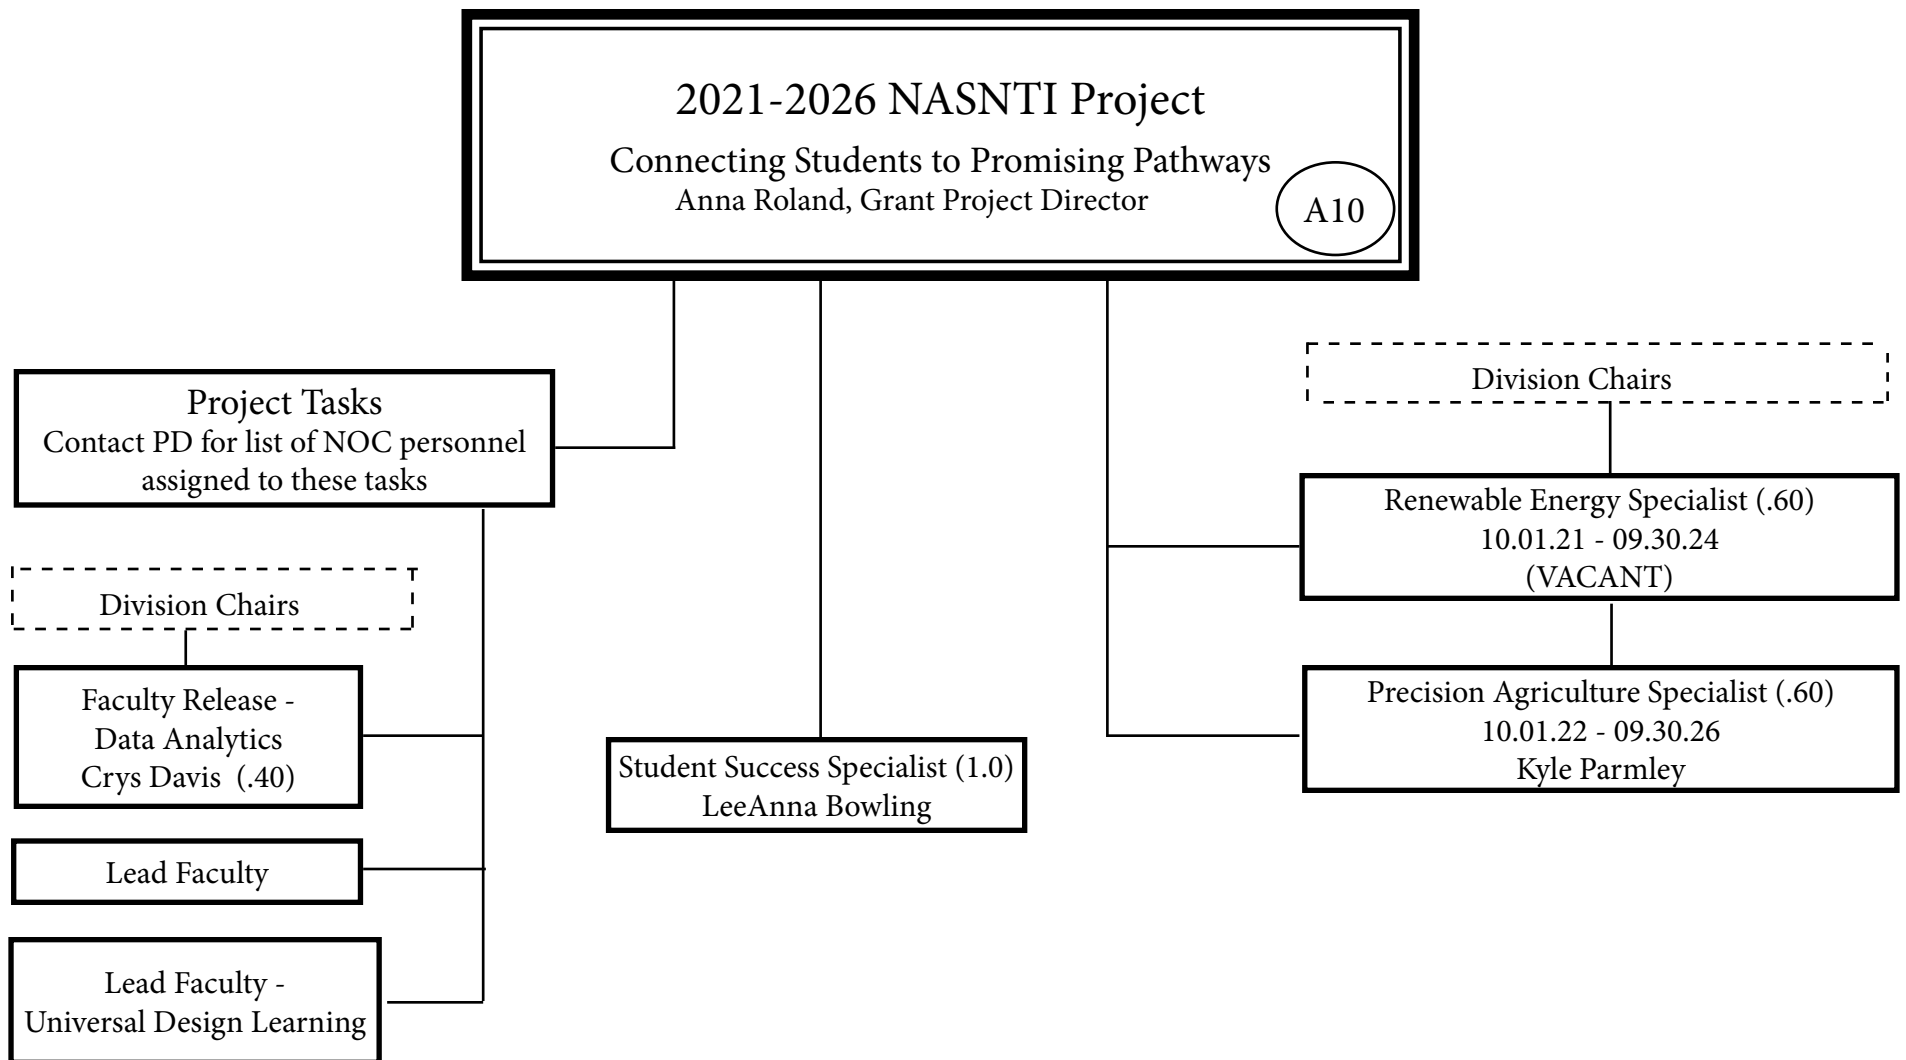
2021-2026 NASNTI Project

Connecting Students to Promising Pathways
Anna Roland, Grant Project Director

A10

Project Tasks
Contact PD for list of NOC personnel assigned to these tasks

Division Chairs

Faculty Release - Data Analytics
Crys Davis (.40)

Lead Faculty

Lead Faculty - Universal Design Learning

Student Success Specialist (1.0)
LeeAnna Bowling

Division Chairs

Renewable Energy Specialist (.60)
10.01.21 - 09.30.24
(VACANT)

Precision Agriculture Specialist (.60)
10.01.22 - 09.30.26
Kyle Parmley